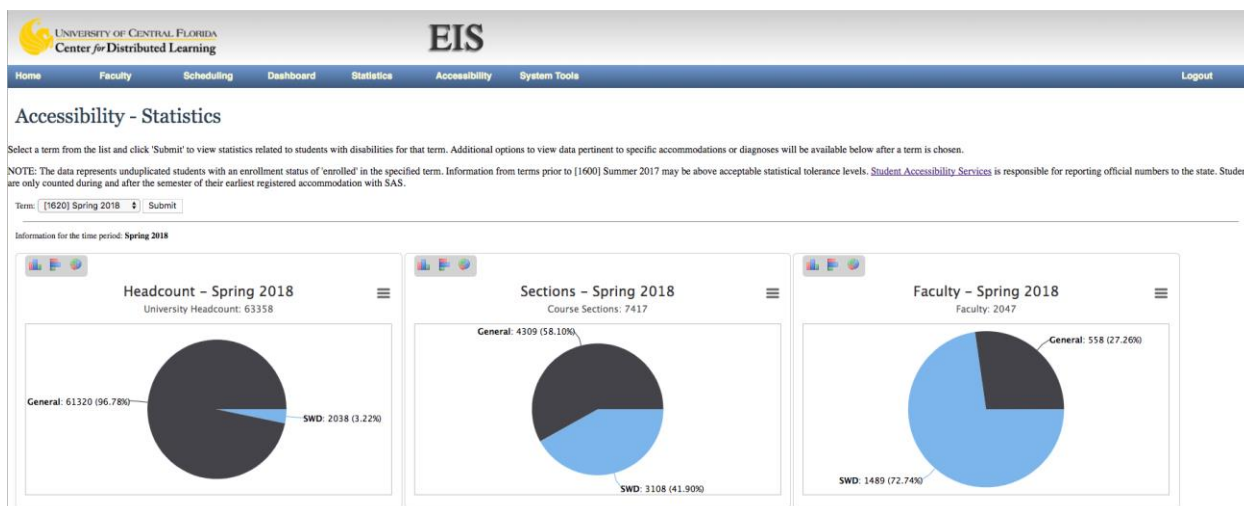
University of Central Florida
Center for Distributed Learning

EIS

Home Faculty Scheduling Dashboard Statistics Accessibility System Tools Logout

Accessibility - Statistics

Select a term from the list and click 'Submit' to view statistics related to students with disabilities for that term. Additional options to view data pertinent to specific accommodations or diagnoses will be available below after a term is chosen.

NOTE: The data represents unduplicated students with an enrollment status of 'enrolled' in the specified term. Information from terms prior to [1600] Summer 2017 may be above acceptable statistical tolerance levels. Student Accessibility Services is responsible for reporting official numbers to the state. Studer are only counted during and after the semester of their earliest registered accommodation with SAS.

Term: [1620] Spring 2018 Submit

Information for the time period: Spring 2018

Headcount – Spring 2018
University Headcount: 63358
General: 61320 (96.78%)
SWD: 2038 (3.22%)

Sections – Spring 2018
Course Sections: 7417
General: 4309 (58.10%)
SWD: 3108 (41.90%)

Faculty – Spring 2018
Faculty: 2047
General: 558 (27.26%)
SWD: 1489 (72.74%)